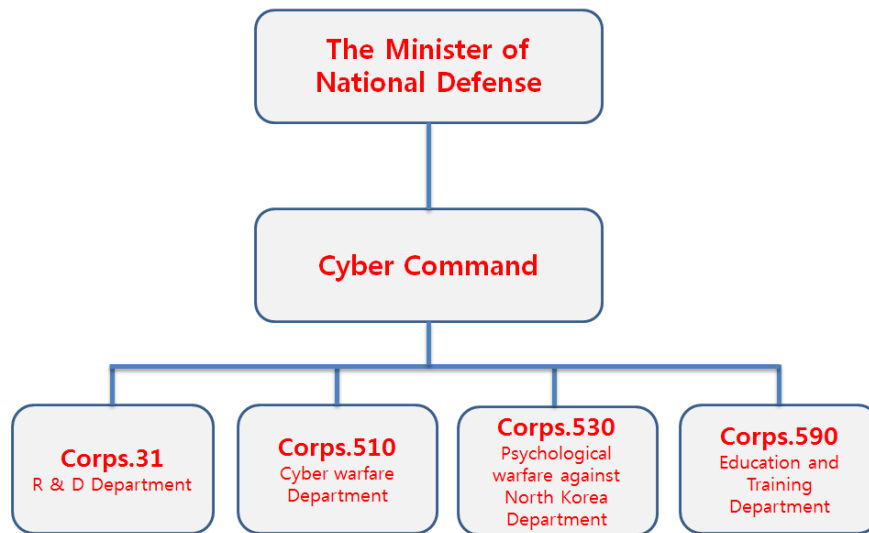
The Minister of National Defense

Cyber Command

Corps.31
R & D Department

Corps.510
Cyber warfare Department

Corps.530
Psychological warfare against North Korea Department

Corps.590
Education and Training Department